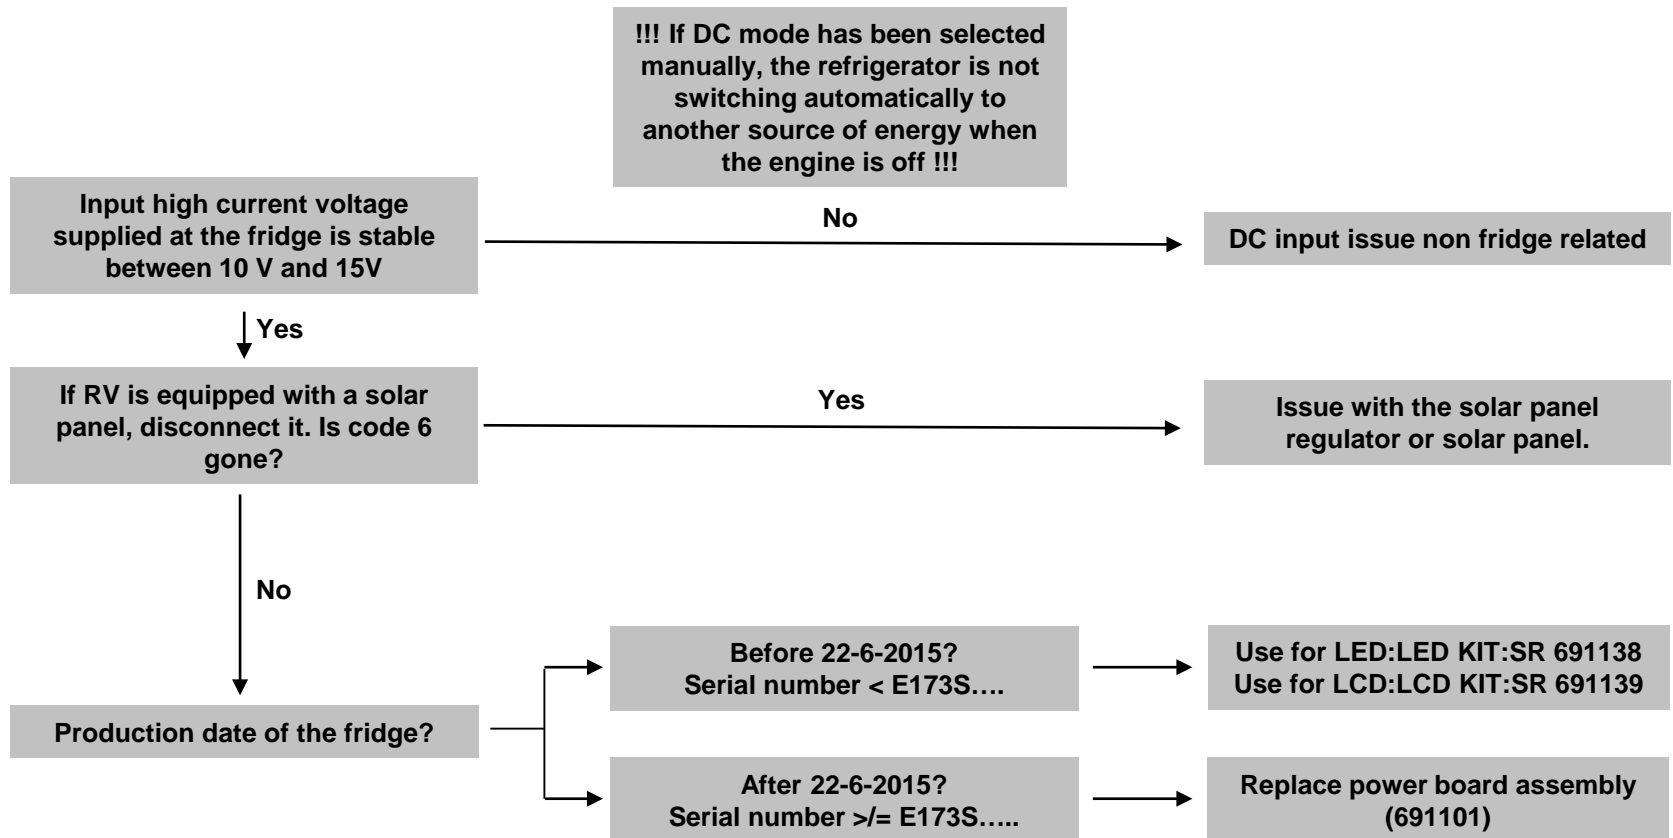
!!! If DC mode has been selected manually, the refrigerator is not switching automatically to another source of energy when the engine is off !!!

Input high current voltage supplied at the fridge is stable between 10 V and 15V

No

DC input issue non fridge related

Yes

If RV is equipped with a solar panel, disconnect it. Is code 6 gone?

Yes

Issue with the solar panel regulator or solar panel.

No

Production date of the fridge?

Before 22-6-2015?
Serial number < E173S….

Use for LED:LED KIT:SR 691138
Use for LCD:LCD KIT:SR 691139

After 22-6-2015?
Serial number >/= E173S…..

Replace power board assembly (691101)